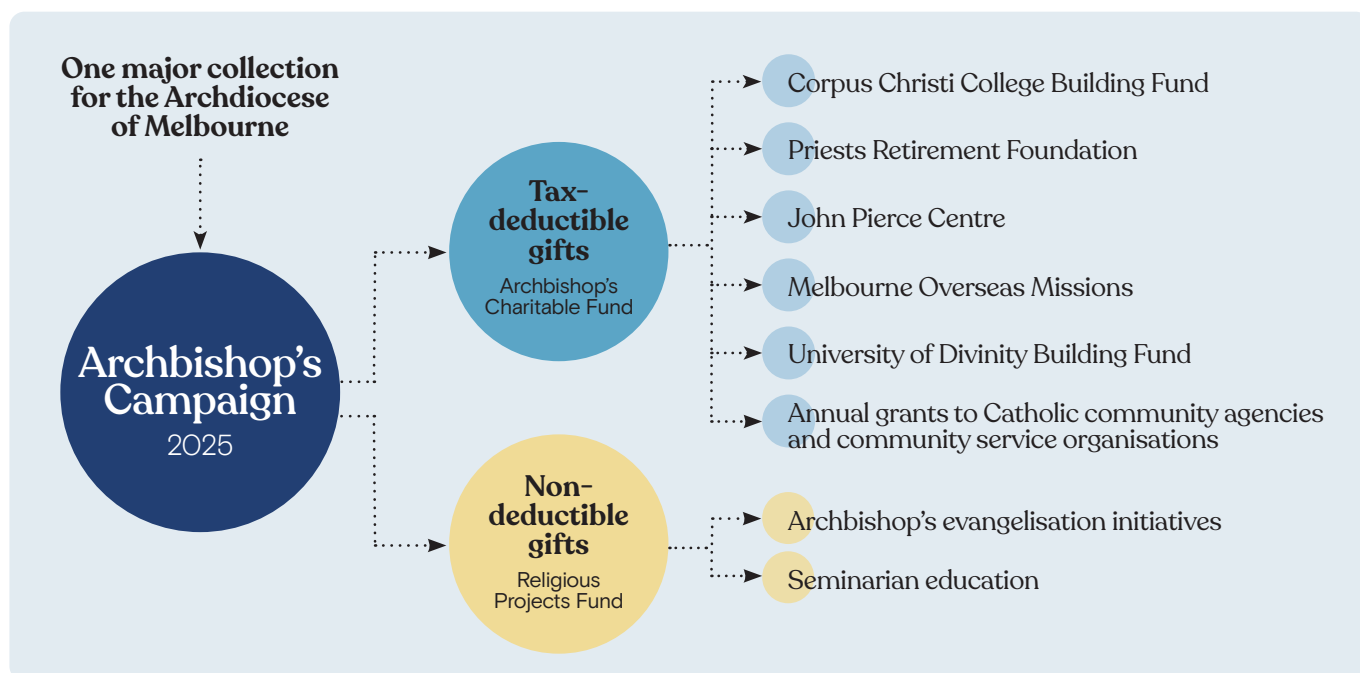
One major collection for the Archdiocese of Melbourne

Archbishop's Campaign
2025

Tax-deductible gifts
Archbishop's Charitable Fund

Corpus Christi College Building Fund
Priests Retirement Foundation
John Pierce Centre
Melbourne Overseas Missions
University of Divinity Building Fund
Annual grants to Catholic community agencies and community service organisations

Non-deductible gifts
Religious Projects Fund

Archbishop's evangelisation initiatives
Seminarian education